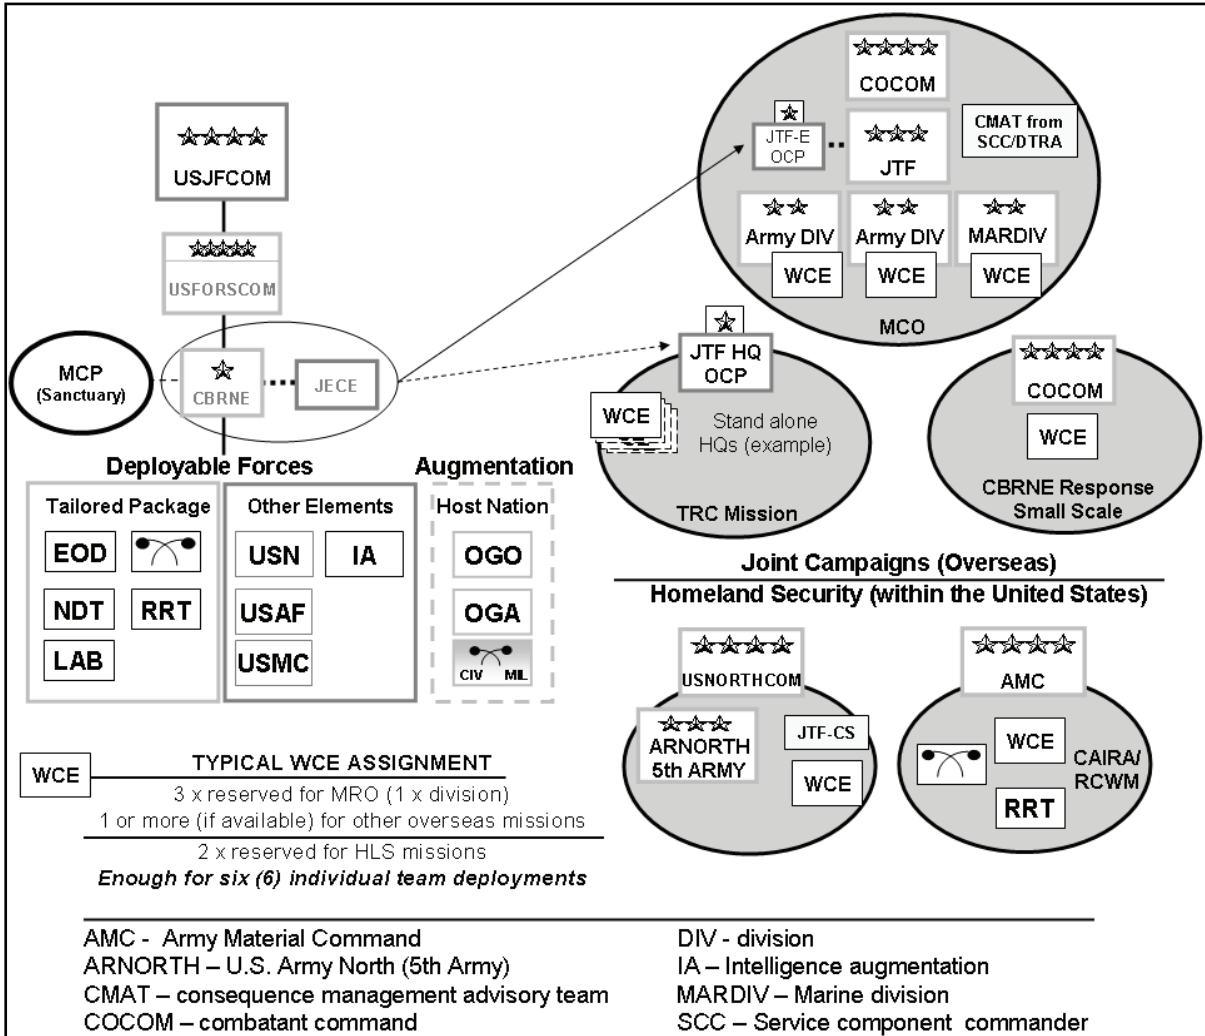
USJFCOM

USFORSCOM

MCP (Sanctuary)

CBRNE

JECE

COCOM

JTF-E OCP

JTF

CMAT from SCC/DTRA

Army DIV

WCE

Army DIV

WCE

MARDIV

WCE

MCO

JTF HQ OCP

WCE

Stand alone HQs (example)

TRC Mission

COCOM

WCE

CBRNE Response Small Scale

Deployable Forces

Tailored Package

EOD

NDT

RRT

LAB

Other Elements

USN

IA

USAF

USMC

Augmentation

Host Nation

OGO

OGA

CIV MIL

Joint Campaigns (Overseas)

Homeland Security (within the United States)

USNORTHCOM

ARNORTH 5th ARMY

JTF-CS

WCE

AMC

WCE

CAIRA/ RCWM

RRT

WCE

TYPICAL WCE ASSIGNMENT

3 x reserved for MRO (1 x division)

1 or more (if available) for other overseas missions

2 x reserved for HLS missions

*Enough for six (6) individual team deployments*

AMC - Army Material Command

ARNORTH – U.S. Army North (5th Army)

CMAT – consequence management advisory team

COCOM – combatant command

DIV - division

IA – Intelligence augmentation

MARDIV – Marine division

SCC – Service component commander